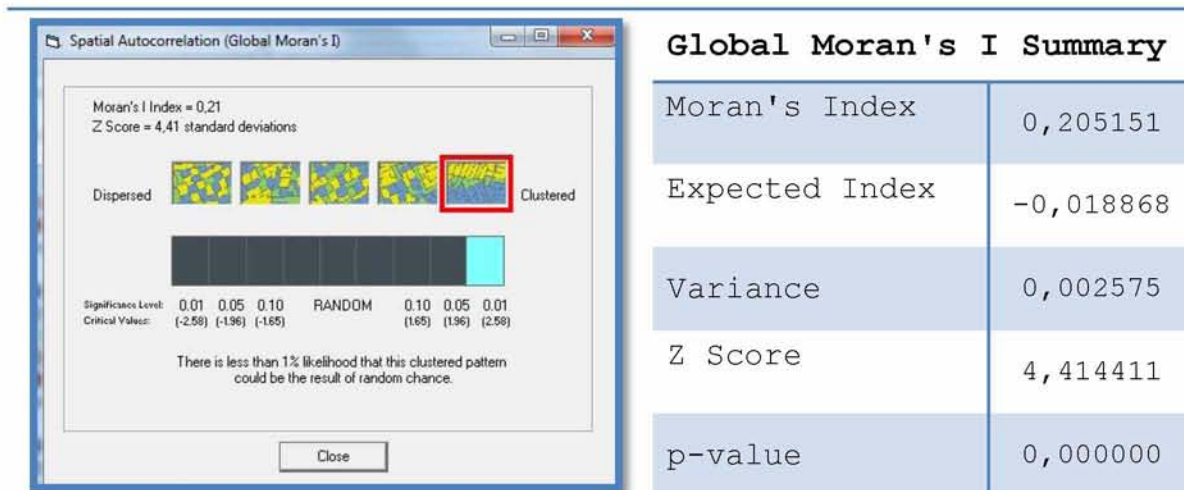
Spatial Autocorrelation (Global Moran's I)

Moran's I Index = 0,21
Z Score = 4,41 standard deviations

Dispersed

Clustered

Significance Level: 0.01 0.05 0.10 RANDOM 0.10 0.05 0.01
Critical Values: (-2.58) (-1.96) (-1.65) (1.65) (1.96) (2.58)

There is less than 1% likelihood that this clustered pattern could be the result of random chance.

Close

Global Moran's I Summary

| Moran's Index | 0,205151 |
|---|---|
| Expected Index | -0,018868 |
| Variance | 0,002575 |
| Z Score | 4,414411 |
| p-value | 0,000000 |